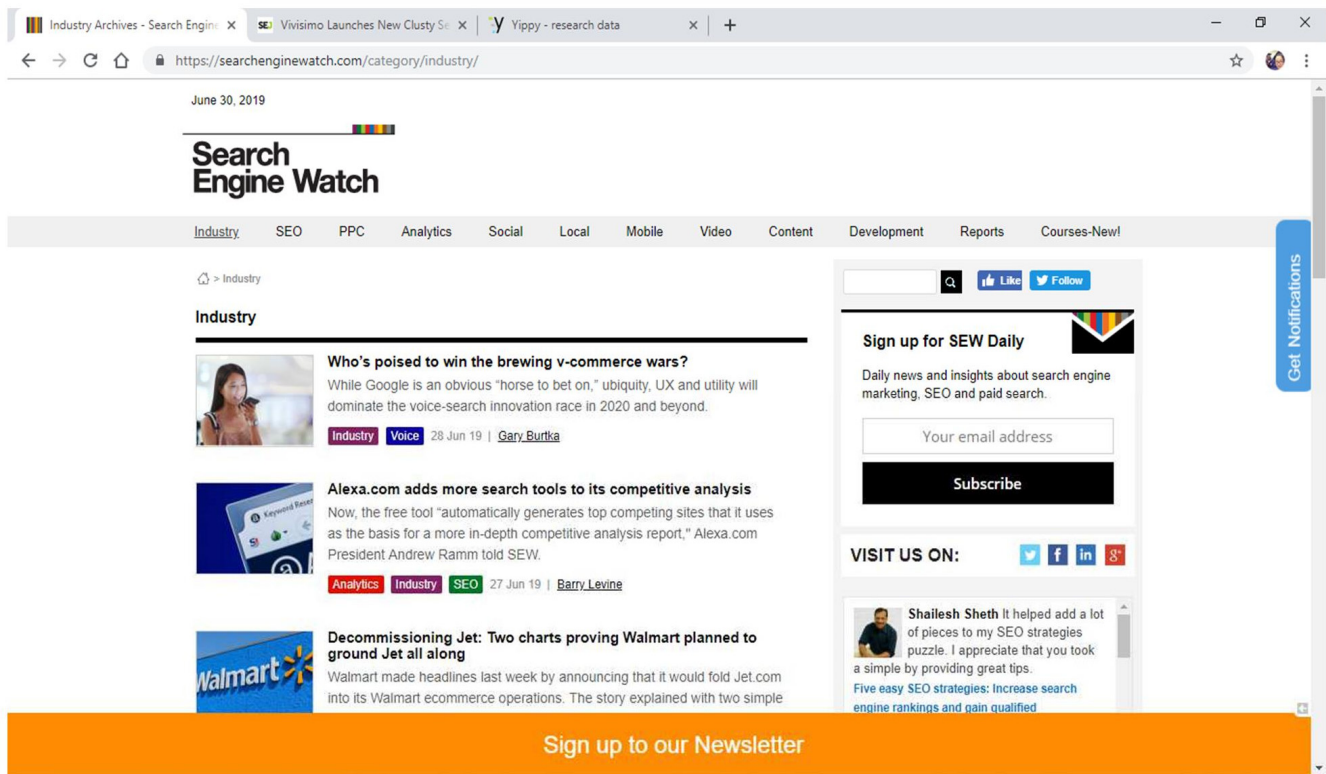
Industry Archives - Search Engine ×
Vivisimo Launches New Clusty Se ×
Yippy - research data ×
+

https://searchenginewatch.com/category/industry/

June 30, 2019

Search Engine Watch

Industry SEO PPC Analytics Social Local Mobile Video Content Development Reports Courses-New!

> Industry

Industry

Who's poised to win the brewing v-commerce wars?
While Google is an obvious "horse to bet on," ubiquity, UX and utility will dominate the voice-search innovation race in 2020 and beyond.
Industry Voice 28 Jun 19 | Gary Burtka

Alexa.com adds more search tools to its competitive analysis
Now, the free tool "automatically generates top competing sites that it uses as the basis for a more in-depth competitive analysis report," Alexa.com President Andrew Ramm told SEW.
Analytics Industry SEO 27 Jun 19 | Barry Levine

Decommissioning Jet: Two charts proving Walmart planned to ground Jet all along
Walmart made headlines last week by announcing that it would fold Jet.com into its Walmart ecommerce operations. The story explained with two simple

Walmart

Like Follow

Sign up for SEW Daily
Daily news and insights about search engine marketing, SEO and paid search.
Your email address
Subscribe

VISIT US ON:

Shailesh Sheth It helped add a lot of pieces to my SEO strategies puzzle. I appreciate that you took a simple by providing great tips.
Five easy SEO strategies: Increase search engine rankings and gain qualified

Get Notifications

Sign up to our Newsletter